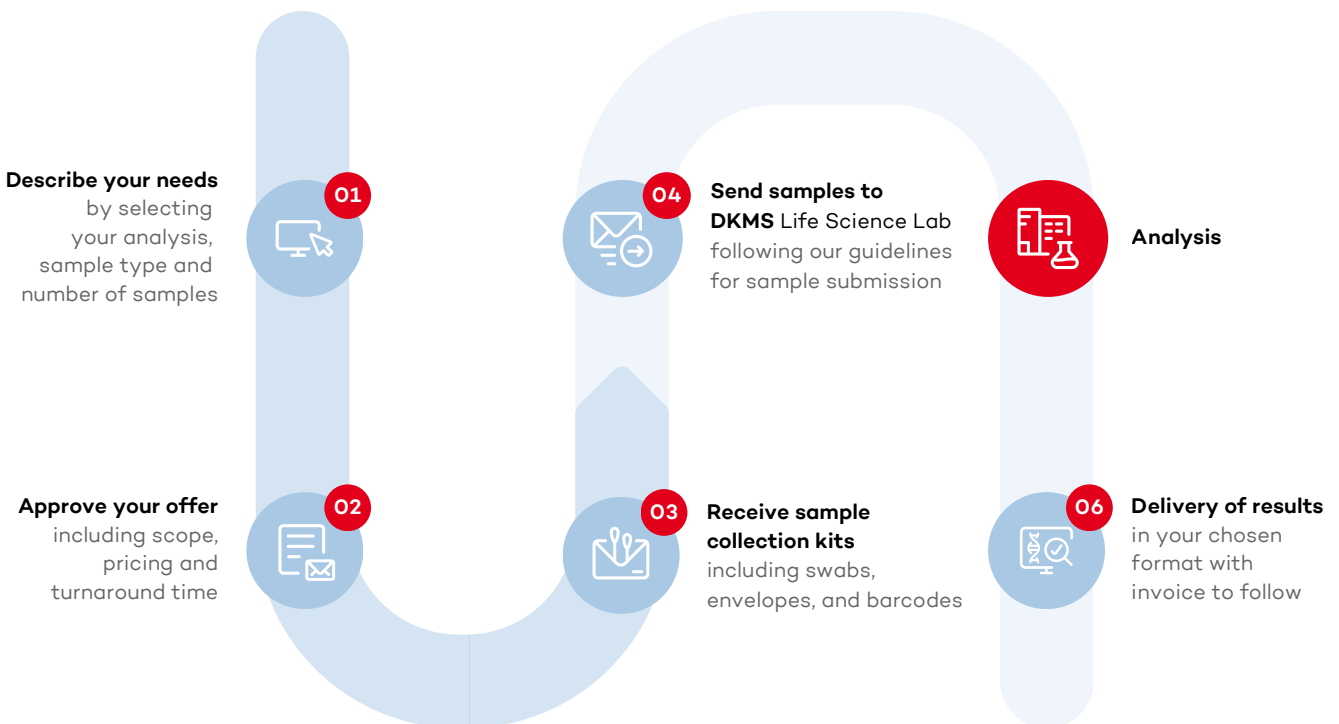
01
**Describe your needs** by selecting your analysis, sample type and number of samples

02
**Approve your offer** including scope, pricing and turnaround time

03
**Receive sample collection kits** including swabs, envelopes, and barcodes

04
**Send samples to DKMS** Life Science Lab following our guidelines for sample submission

**Analysis**

06
**Delivery of results** in your chosen format with invoice to follow